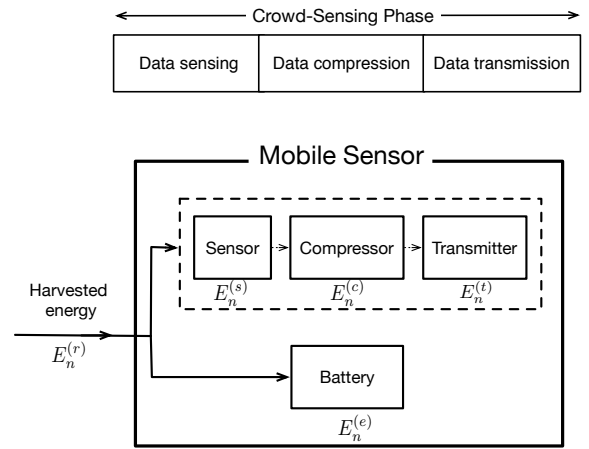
Crowd-Sensing Phase

| Data sensing | Data compression | Data transmission |
|---|---|---|

Mobile Sensor

Sensor
$E_n^{(s)}$

Compressor
$E_n^{(c)}$

Transmitter
$E_n^{(t)}$

Harvested energy
$E_n^{(r)}$

Battery
$E_n^{(e)}$